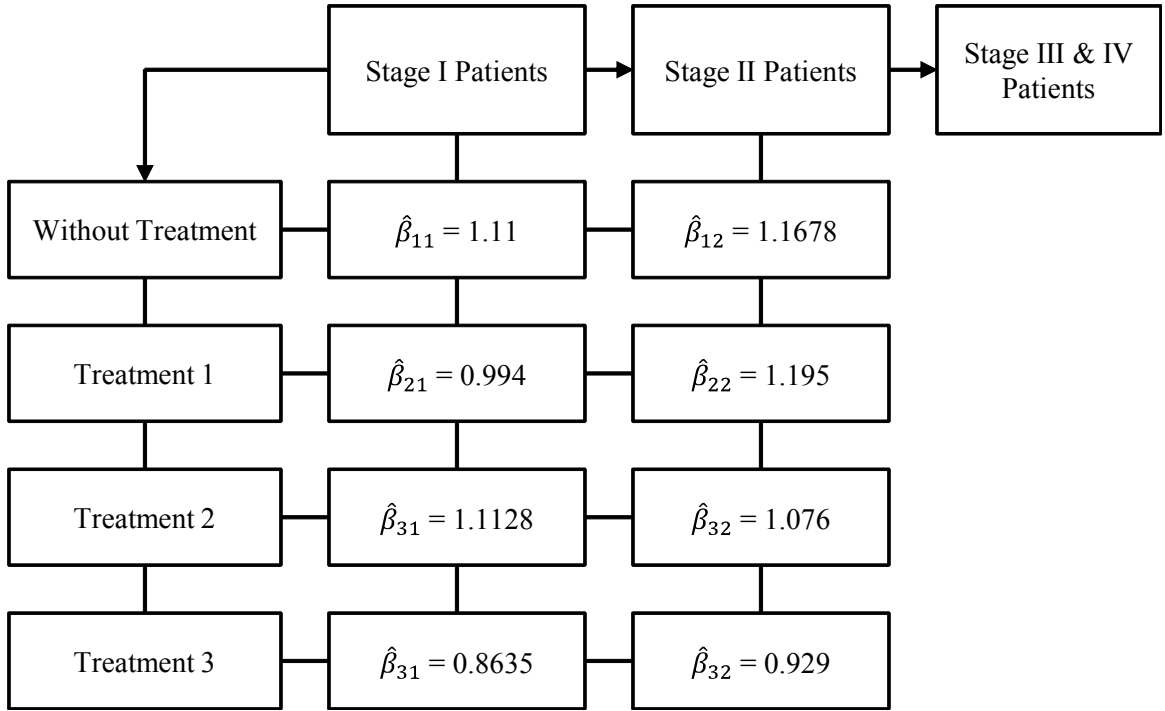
Stage I Patients

Stage II Patients

Stage III & IV Patients

Without Treatment

$\hat{\beta}_{11} = 1.11$

$\hat{\beta}_{12} = 1.1678$

Treatment 1

$\hat{\beta}_{21} = 0.994$

$\hat{\beta}_{22} = 1.195$

Treatment 2

$\hat{\beta}_{31} = 1.1128$

$\hat{\beta}_{32} = 1.076$

Treatment 3

$\hat{\beta}_{31} = 0.8635$

$\hat{\beta}_{32} = 0.929$